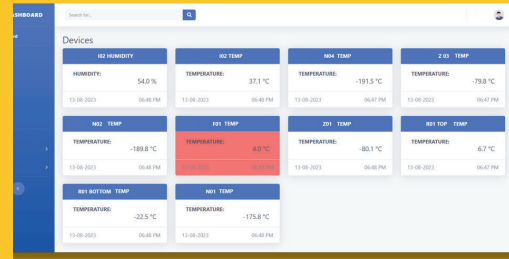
ASHBOARD

Search for...

Devices

I02 HUMIDITY
HUMIDITY:
54.0 %
13-08-2023 06:48 PM

I02 TEMP
TEMPERATURE:
37.1 °C
13-08-2023 06:48 PM

N04 TEMP
TEMPERATURE:
-191.5 °C
13-08-2023 06:47 PM

Z 03 TEMP
TEMPERATURE:
-79.8 °C
13-08-2023 06:47 PM

N02 TEMP
TEMPERATURE:
-189.8 °C
13-08-2023 06:48 PM

F01 TEMP
TEMPERATURE:
4.0 °C
13-08-2023 06:48 PM

Z01 TEMP
TEMPERATURE:
-80.1 °C
13-08-2023 06:48 PM

R01 TOP TEMP
TEMPERATURE:
6.7 °C
13-08-2023 06:47 PM

R01 BOTTOM TEMP
TEMPERATURE:
-22.5 °C
13-08-2023 06:48 PM

N01 TEMP
TEMPERATURE:
-175.8 °C
13-08-2023 06:48 PM